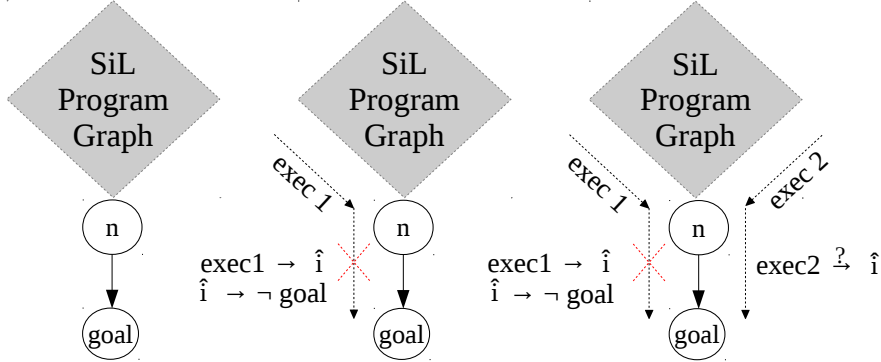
SiL Program Graph

n

goal

SiL Program Graph

exec 1

n

exec1 → $\hat{\imath}$
$\hat{\imath}$ → ¬ goal

goal

SiL Program Graph

exec 1

exec 2

n

exec1 → $\hat{\imath}$
$\hat{\imath}$ → ¬ goal

exec2 $\overset{?}{\to}$ $\hat{\imath}$

goal